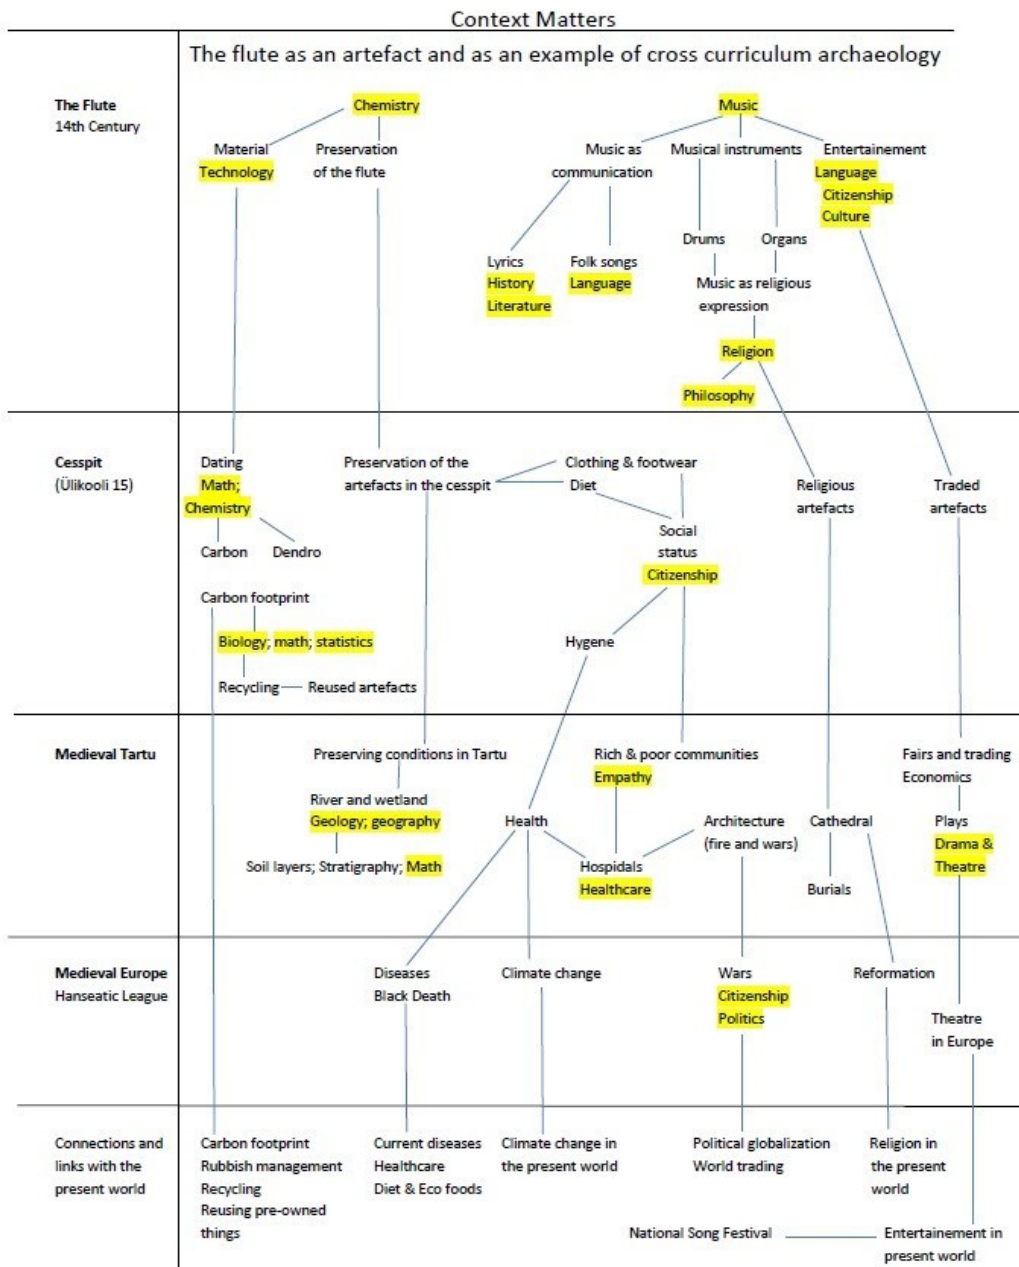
Context Matters

The flute as an artefact and as an example of cross curriculum archaeology

The Flute
14th Century

Chemistry

Material
Technology

Preservation of the flute

Music

Music as communication

Musical instruments

Entertainement
Language
Citizenship
Culture

Lyrics
History
Literature

Folk songs
Language

Drums

Organs

Music as religious expression

Religion

Philosophy

Cesspit
(Ülikooli 15)

Dating
Math;
Chemistry

Carbon

Dendro

Carbon footprint

Biology; math; statistics

Recycling — Reused artefacts

Preservation of the artefacts in the cesspit

Clothing & footwear

Diet

Social status
Citizenship

Hygene

Religious artefacts

Traded artefacts

Medieval Tartu

Preserving conditions in Tartu

River and wetland
Geology; geography

Soil layers; Stratigraphy; Math

Rich & poor communities
Empathy

Health

Hospidals
Healthcare

Architecture
(fire and wars)

Cathedral

Burials

Fairs and trading
Economics

Plays
Drama & Theatre

Medieval Europe
Hanseatic League

Diseases
Black Death

Climate change

Wars
Citizenship
Politics

Reformation

Theatre in Europe

Connections and links with the present world

Carbon footprint
Rubbish management
Recycling
Reusing pre-owned things

Current diseases
Healthcare
Diet & Eco foods

Climate change in the present world

Political globalization
World trading

Religion in the present world

National Song Festival

Entertainement in present world